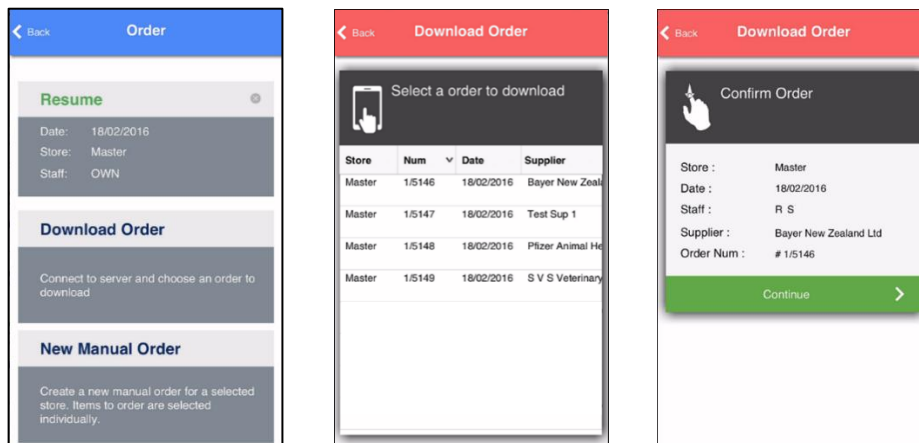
Back Order

Resume

Date: 18/02/2016
Store: Master
Staff: OWN

Download Order

Connect to server and choose an order to download

New Manual Order

Create a new manual order for a selected store. Items to order are selected individually.

Back Download Order

Select a order to download

| Store | Num | Date | Supplier |
|---|---|---|---|
| Master | 1/5146 | 18/02/2016 | Bayer New Zeal |
| Master | 1/5147 | 18/02/2016 | Test Sup 1 |
| Master | 1/5148 | 18/02/2016 | Pfizer Animal He |
| Master | 1/5149 | 18/02/2016 | S V S Veterinary |

Back Download Order

Confirm Order

Store : Master
Date : 18/02/2016
Staff : R S
Supplier : Bayer New Zealand Ltd
Order Num : # 1/5146

Continue